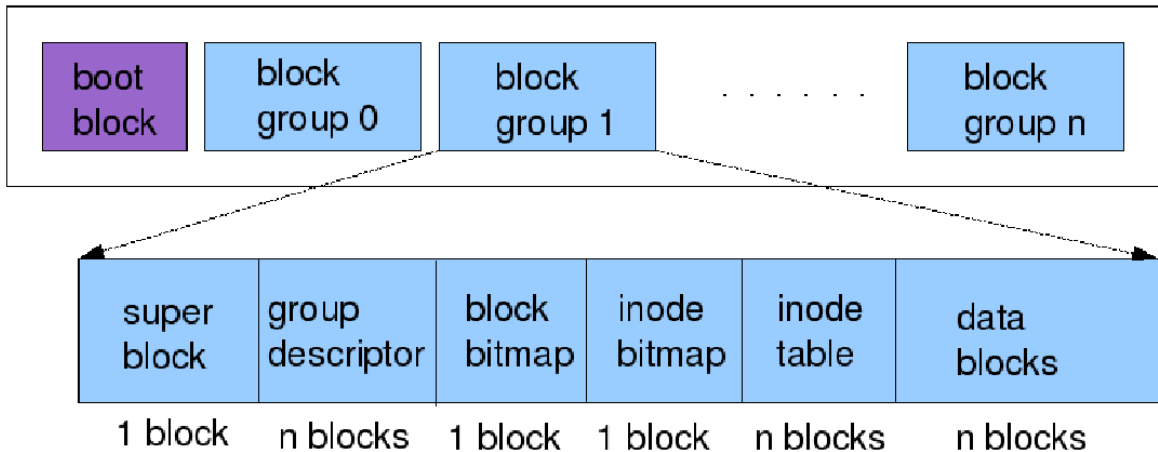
boot block

block group 0

block group 1

. . . . . . .

block group n

| super block | group descriptor | block bitmap | inode bitmap | inode table | data blocks |
|---|---|---|---|---|---|
| 1 block | n blocks | 1 block | 1 block | n blocks | n blocks |